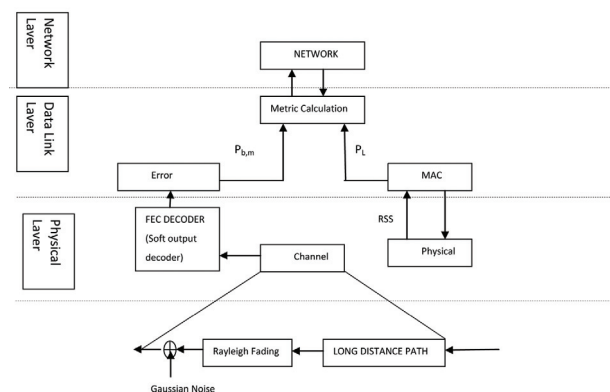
Network Layer

Data Link Layer

Physical Layer

NETWORK

Metric Calculation

$P_{b,m}$

$P_L$

Error

MAC

RSS

FEC DECODER (Soft output decoder)

Channel

Physical

Rayleigh Fading

LONG DISTANCE PATH

Gaussian Noise